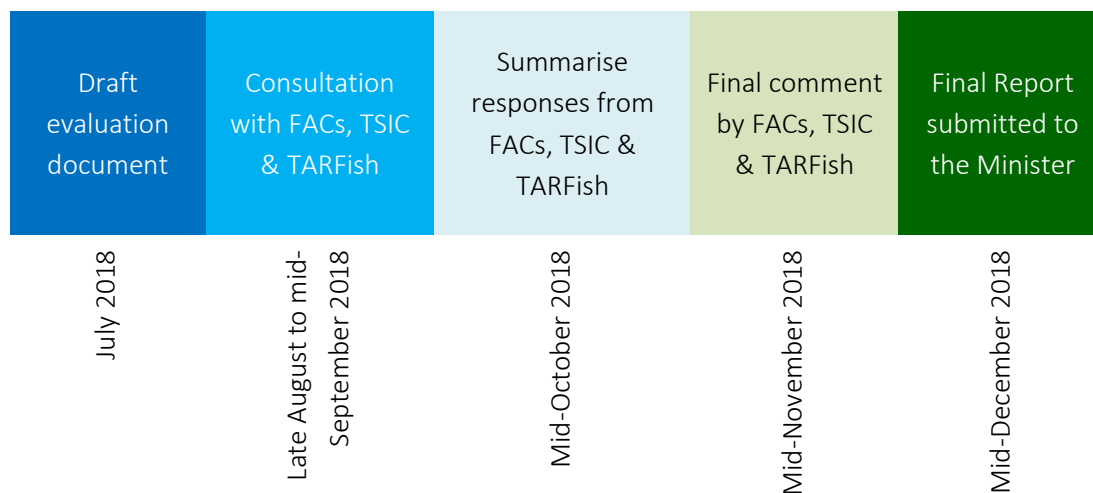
Draft evaluation document

Consultation with FACs, TSIC & TARFish

Summarise responses from FACs, TSIC & TARFish

Final comment by FACs, TSIC & TARFish

Final Report submitted to the Minister

July 2018

Late August to mid-September 2018

Mid-October 2018

Mid-November 2018

Mid-December 2018